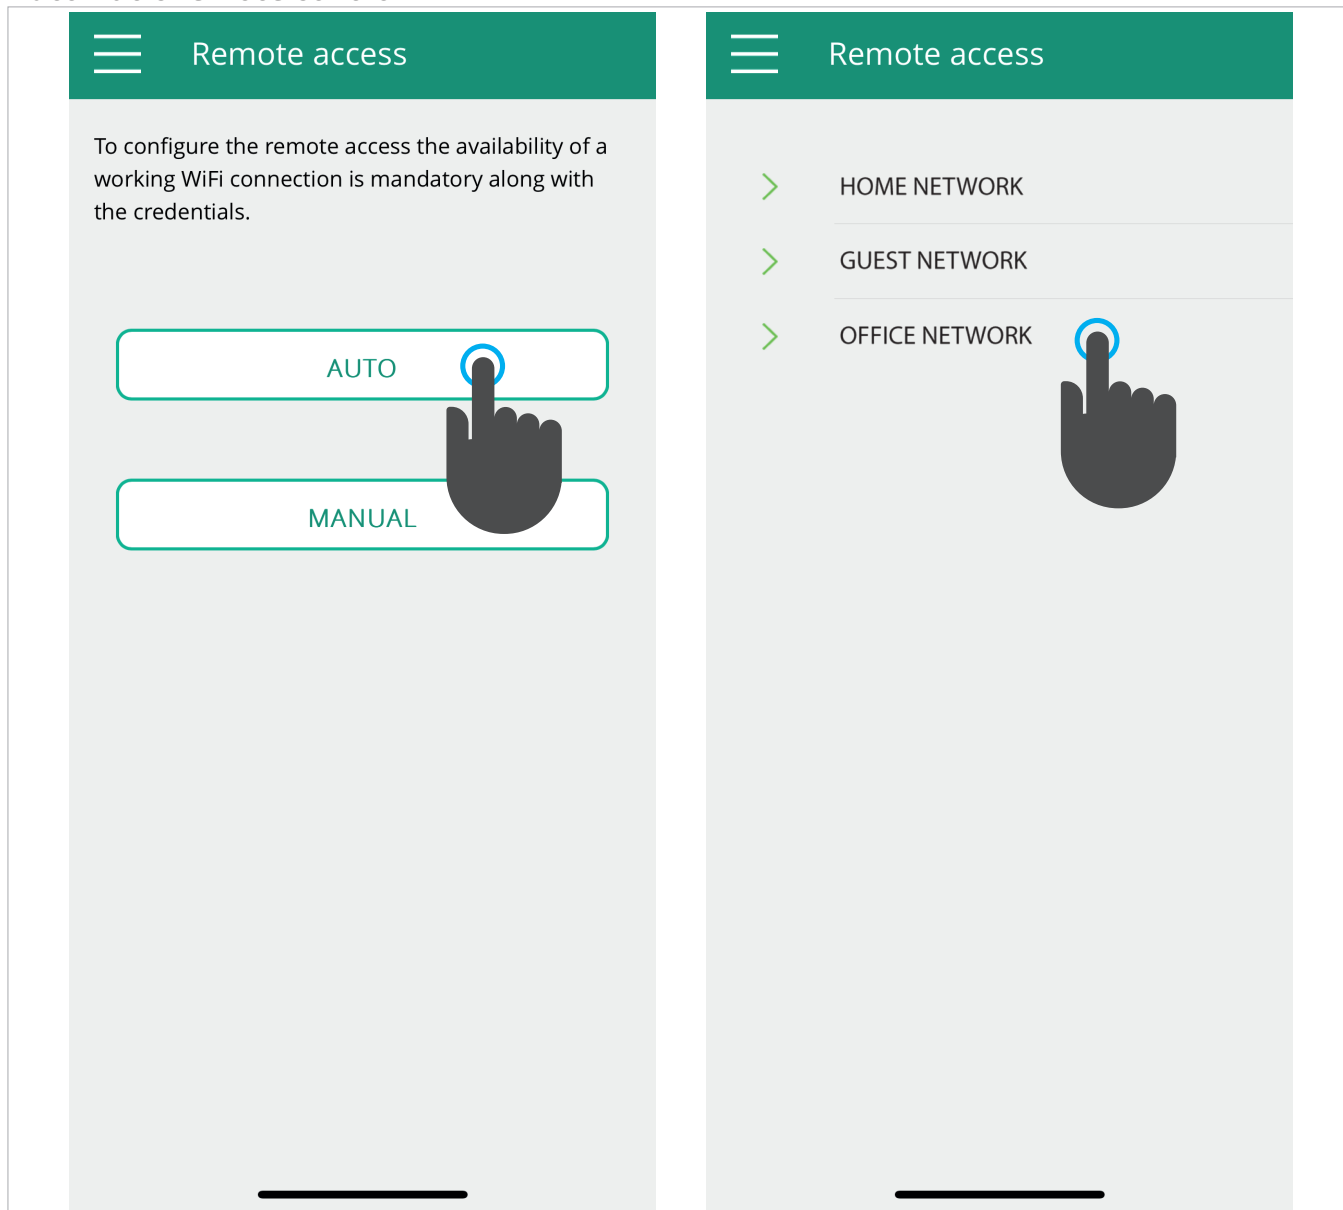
Remote access

To configure the remote access the availability of a working WiFi connection is mandatory along with the credentials.

AUTO

MANUAL

Remote access

HOME NETWORK

GUEST NETWORK

OFFICE NETWORK